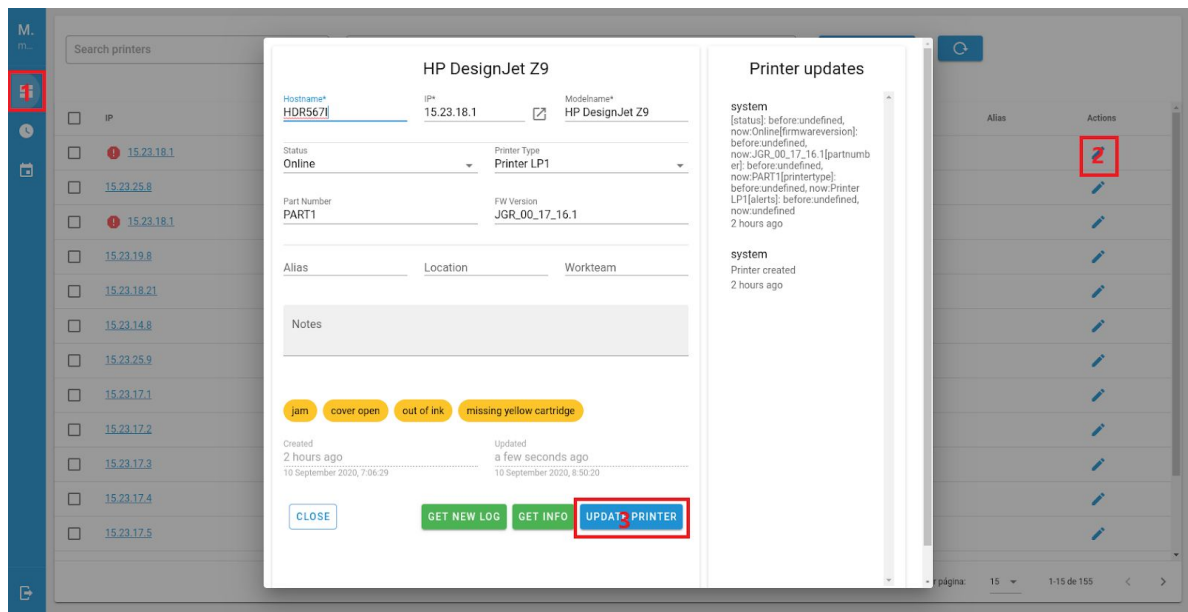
M.
m...

Search printers

IP

15.23.18.1
15.23.25.8
15.23.18.1
15.23.19.8
15.23.18.21
15.23.14.8
15.23.25.9
15.23.17.1
15.23.17.2
15.23.17.3
15.23.17.4
15.23.17.5

HP DesignJet Z9

Hostname*
HDR567I

IP*
15.23.18.1

Modelname*
HP DesignJet Z9

Status
Online

Printer Type
Printer LP1

Part Number
PART1

FW Version
JGR_00_17_16.1

Alias

Location

Workteam

Notes

jam
cover open
out of ink
missing yellow cartridge

Created
2 hours ago
10 September 2020, 7:06:29

Updated
a few seconds ago
10 September 2020, 8:50:20

CLOSE
GET NEW LOG
GET INFO
UPDATE PRINTER

3

Printer updates

system
[status]: before:undefined, now:Online[firmwareversion]: before:undefined, now:JGR_00_17_16.1[partnumber]: before:undefined, now:PART1[printertype]: before:undefined, now:Printer LP1[alerts]: before:undefined, now:undefined
2 hours ago

system
Printer created
2 hours ago

Alias

Actions

2

página: 15
1-15 de 155